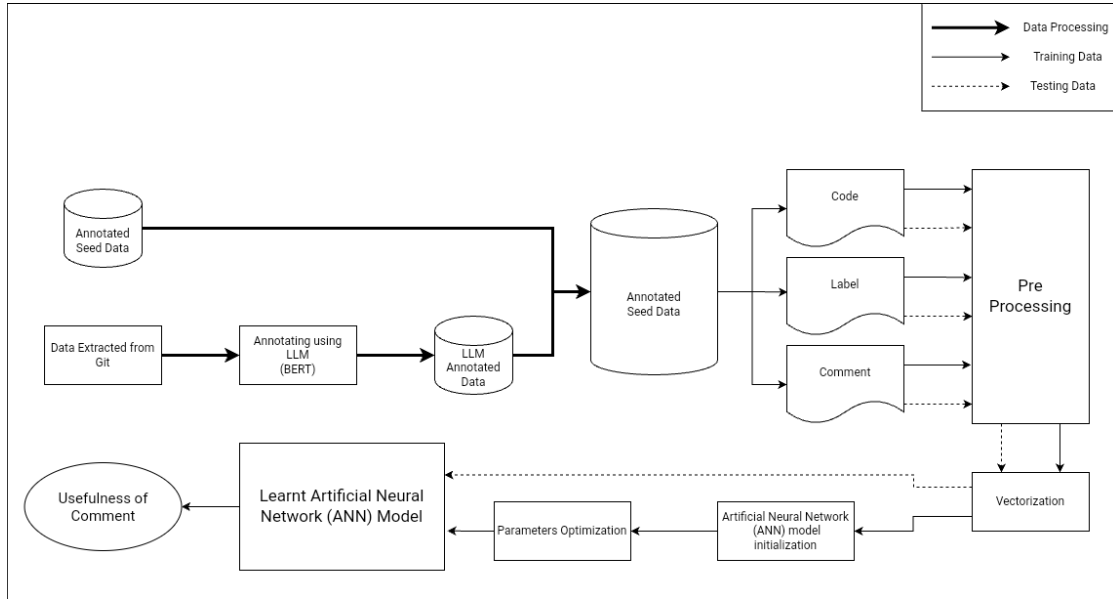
Data Processing
Training Data
Testing Data

Annotated Seed Data

Data Extracted from Git

Annotating using LLM (BERT)

LLM Annotated Data

Annotated Seed Data

Code

Label

Comment

Pre Processing

Vectorization

Artificial Neural Network (ANN) model initialization

Parameters Optimization

Learnt Artificial Neural Network (ANN) Model

Usefulness of Comment